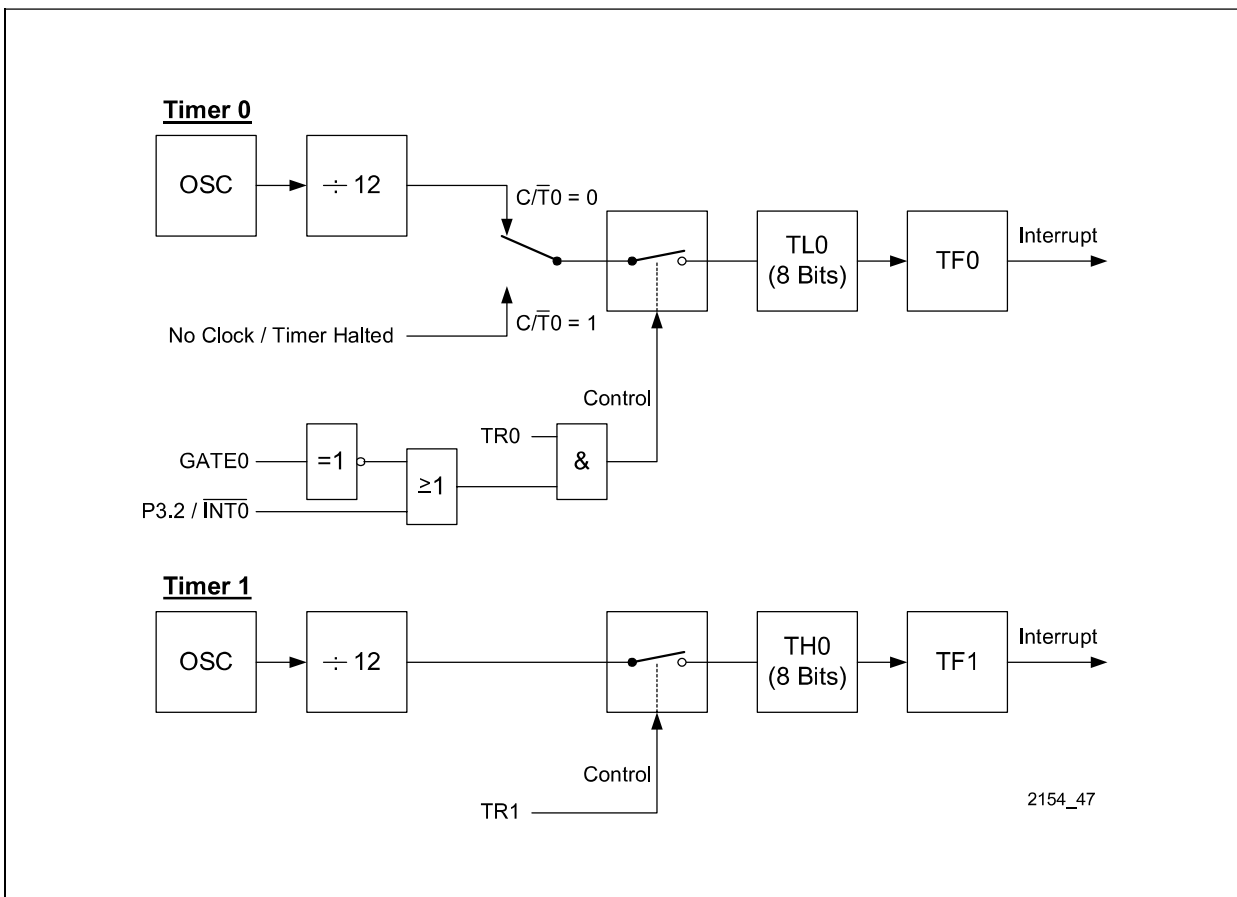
Timer 0

OSC

$\div 12$

$C/\overline{T}0 = 0$

TL0 (8 Bits)

TF0

Interrupt

No Clock / Timer Halted

$C/\overline{T}0 = 1$

Control

GATE0

=1

$\geq 1$

TR0

&

P3.2 / $\overline{INT0}$

Timer 1

OSC

$\div 12$

TH0 (8 Bits)

TF1

Interrupt

Control

TR1

2154_47